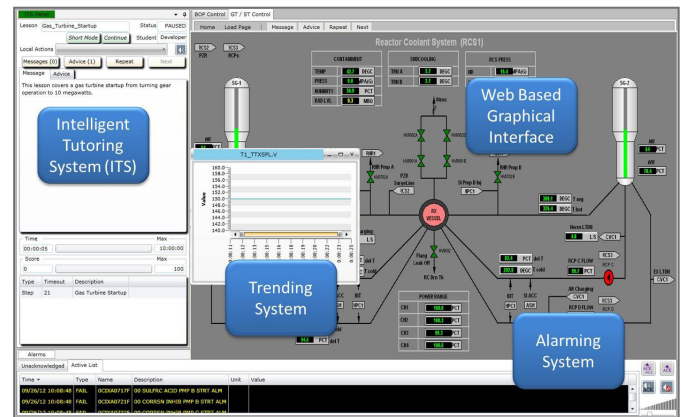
Lesson Gas_Turbine_Startup Status PAUSED

Short Mode Continue Student Developer

Local Actions

Messages (0) Advice (1) Repeat Next

Message Advice

This lesson covers a gas turbine startup from turning gear operation to 10 megawatts.

Intelligent Tutoring System (ITS)

Time Max
00:00:05 10:00:00
Score Max
0 100

| Type | Timeout | Description |
|---|---|---|
| Step | 21 | Gas-Turbine Startup |

BOP Control GT / ST Control

Home Load Page Message Advice Repeat Next

Reactor Coolant System (RCS1)

CONTAINMENT
TEMP DEGC
PRESS KPAG
HUMIDITY PCT
RAD LVL MRH

SUBCOOLING

RCS PRESS

SG-4

SG-2

Web Based Graphical Interface

T1_TTXSPL.V

160.0
158.0
156.0
154.0
152.0
150.0
148.0
146.0
144.0
142.0
140.0

Value

Trending System

RC VESSEL

POWER RANGE
CH1 PCT
CH2 PCT
CH3 PCT
CH4 PCT

Alarming System

Alarms

Unacknowledged Active List

| Time | Type | Name | Description | Unit | Value |
|---|---|---|---|---|---|
| 09/26/12 10:08:48 | FAIL | 0CIXA0717F | 00 SULFRC ACID PMP B STRT ALM | | |
| 09/26/12 10:08:48 | FAIL | 0CIXA0721F | 00 CORRSN INHIB PMP B STRT ALM | | |
| 09/26/12 10:08:48 | FAIL | 0CIXA0725F | 00 CORRSN INHIB PMP B STRT ALM | | |